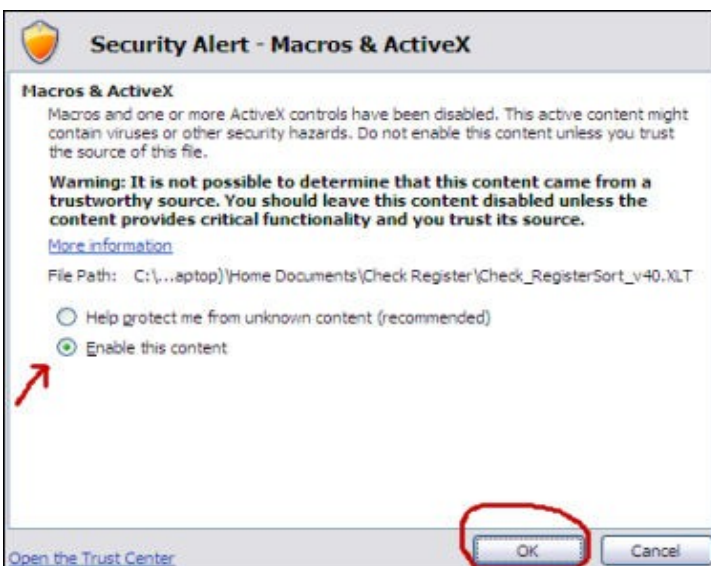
Security Alert - Macros & ActiveX

Macros & ActiveX

Macros and one or more ActiveX controls have been disabled. This active content might contain viruses or other security hazards. Do not enable this content unless you trust the source of this file.

Warning: It is not possible to determine that this content came from a trustworthy source. You should leave this content disabled unless the content provides critical functionality and you trust its source.

More information

File Path: C:\...aptop)\Home Documents\Check Register\Check_RegisterSort_v40.XLT

Help protect me from unknown content (recommended)

Enable this content

Open the Trust Center

OK

Cancel